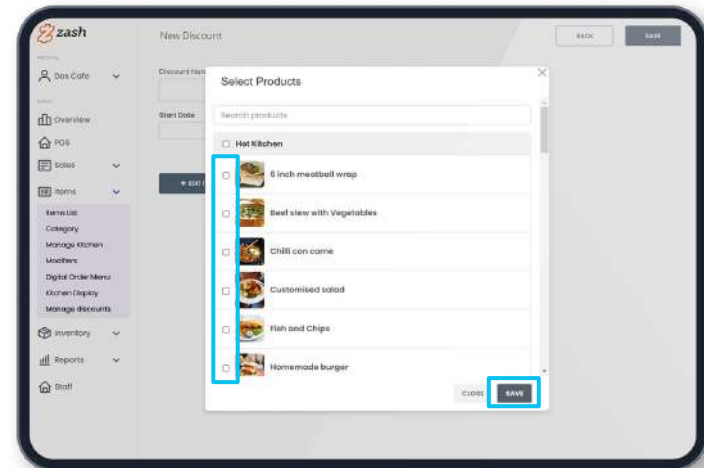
zash

New Discount

BACK

SAVE

Dos Cafe

Overview

POS

Sales

Items

Items List

Category

Manage Kitchen

Modifiers

Digital Order Menu

Kitchen Display

Manage discounts

Inventory

Reports

Staff

Discount Nam

Start Date

+ EDIT

Select Products

Search products

Hot Kitchen

6 inch meatball wrap

Beef stew with Vegetables

Chilli con carne

Customised salad

Fish and Chips

Homemade burger

CLOSE

SAVE